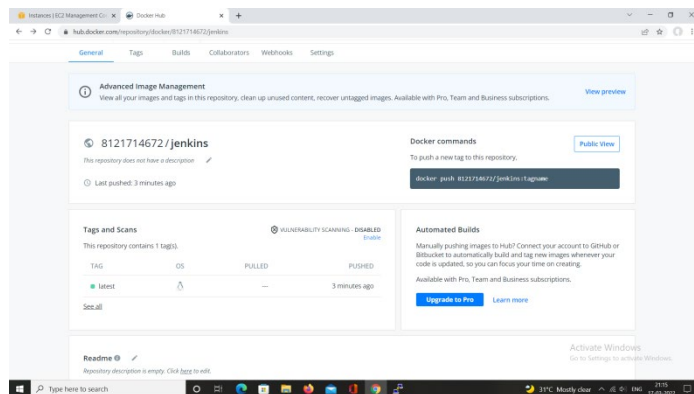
Instances | EC2 Management Co ×
Docker Hub ×
+

hub.docker.com/repository/docker/8121714672/jenkins

General Tags Builds Collaborators Webhooks Settings

Advanced Image Management
View all your images and tags in this repository, clean up unused content, recover untagged images. Available with Pro, Team and Business subscriptions.

View preview

8121714672 / jenkins
This repository does not have a description

Last pushed: 3 minutes ago

Docker commands
Public View
To push a new tag to this repository,

docker push 8121714672/jenkins:tagname

Tags and Scans
VULNERABILITY SCANNING - DISABLED
Enable
This repository contains 1 tag(s).

| TAG | OS | PULLED | PUSHED |
|---|---|---|---|
| latest | | — | 3 minutes ago |

See all

Automated Builds
Manually pushing images to Hub? Connect your account to GitHub or Bitbucket to automatically build and tag new images whenever your code is updated, so you can focus your time on creating.

Available with Pro, Team and Business subscriptions.

Upgrade to Pro
Learn more

Readme
Repository description is empty. Click here to edit.

Activate Windows
Go to Settings to activate Windows.

Type here to search
31°C Mostly clear ENG 21:15 17-02-2022